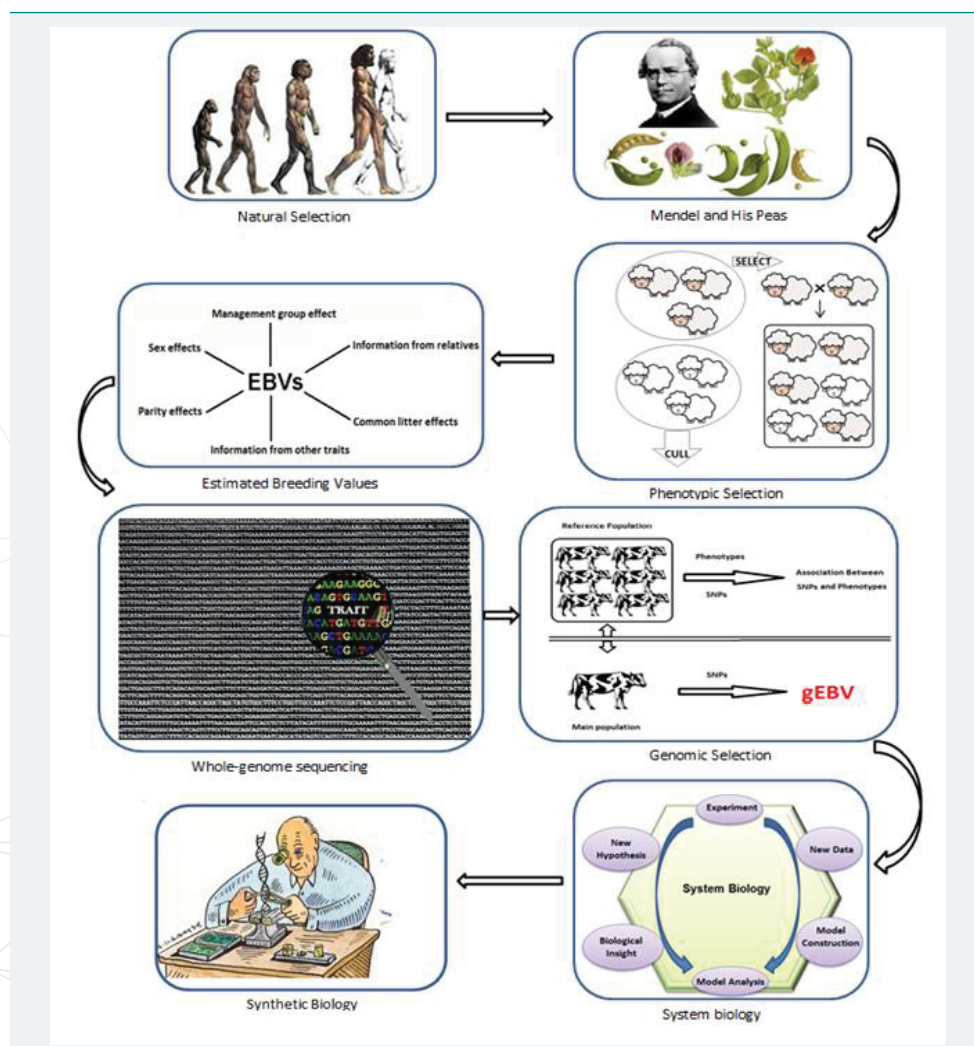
Natural Selection

Google

Mendel and His Peas

Management group effect
Sex effects
Information from relatives
EBVs
Parity effects
Common litter effects
Information from other traits

Estimated Breeding Values

SELECT
CULL

Phenotypic Selection

AAAGAAGGC
AGAGGGAAGT
AG TRAIT
ACATGATGT
AGCTGAAAA
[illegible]

Whole-genome sequencing

Reference Population
Phenotypes
SNPs
Association Between SNPs and Phenotypes
SNPs
gEBV
Main population

Genomic Selection

Synthetic Biology

Experiment
New Hypothesis
New Data
System Biology
Biological Insight
Model Construction
Model Analysis

System biology